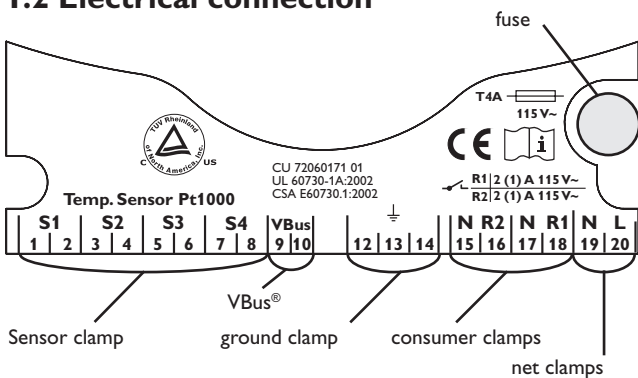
1.2 Electrical connection

fuse

T4A
115 V~

TÜV Rheinland of North America, Inc.
C US

CE i

CU 72060171 01
UL 60730-1A:2002
CSA E60730.1:2002

R1 | 2 (1) A 115 V~
R2 | 2 (1) A 115 V~

Temp. Sensor Pt1000

| S1 | | S2 | | S3 | | S4 | | VBus | | | ⏚ | | N | R2 | N | R1 | N | L |
|---|---|---|---|---|---|---|---|---|---|---|---|---|---|---|---|---|---|---|
| 1 | 2 | 3 | 4 | 5 | 6 | 7 | 8 | 9 | 10 | 12 | 13 | 14 | 15 | 16 | 17 | 18 | 19 | 20 |

VBus®

Sensor clamp

ground clamp

consumer clamps

net clamps